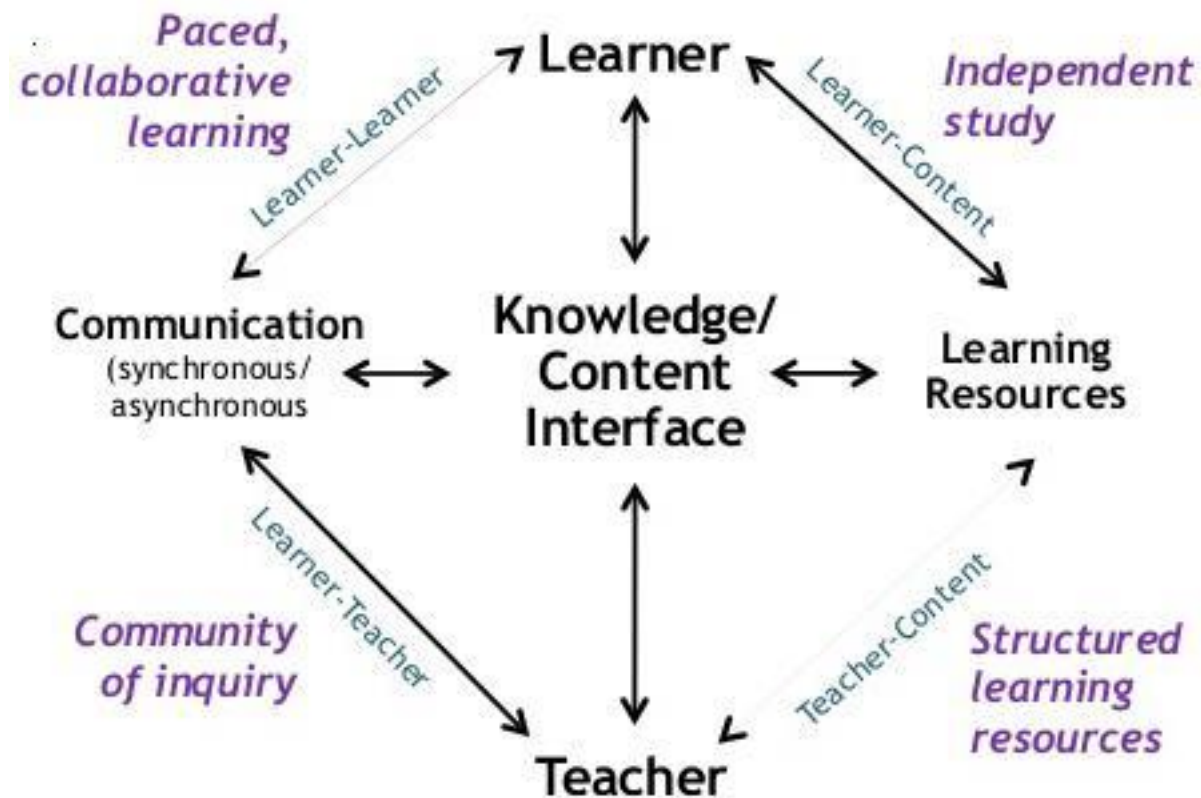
Paced, collaborative learning

Learner

Independent study

Learner-Learner

Learner-Content

Communication
(synchronous/
asynchronous

Knowledge/
Content
Interface

Learning
Resources

Learner-Teacher

Teacher-Content

Community of inquiry

Structured learning resources

Teacher